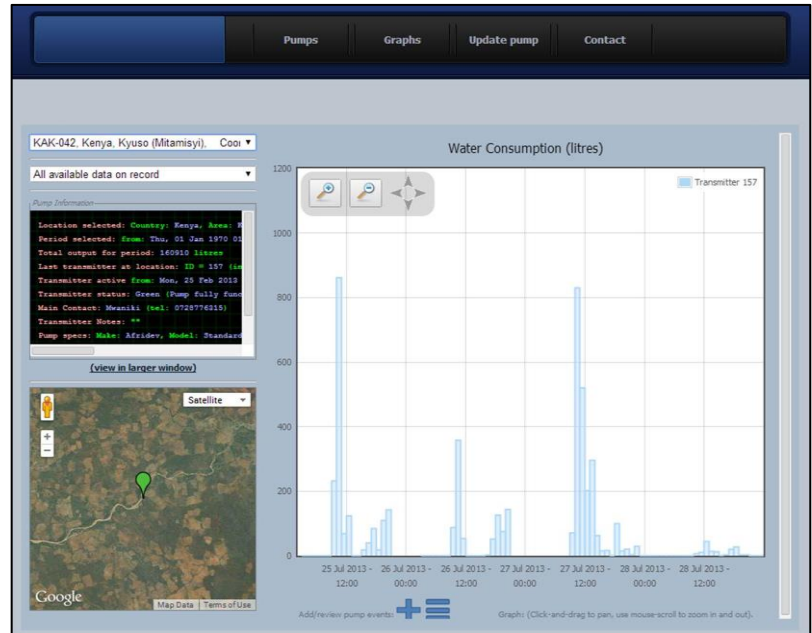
Pumps Graphs Update pump Contact

KAK-042, Kenya, Kyuso (Mitamisyi), Coo

All available data on record

Pump Information

Location selected: Country: Kenya, Area: K
Period selected: from: Thu, 01 Jan 1970 01
Total output for period: 160910 litres
Last transmitter at location: ID = 157 (i
Transmitter active from: Mon, 25 Feb 2013
Transmitter status: Green (Pump fully func
Main Contact: Mwaniki (tel: 0728776315)
Transmitter Notes: **
Pump specs: Make: Afridev, Model: Standard

(view in larger window)

Satellite

Google Map Data Terms of Use

Water Consumption (litres)

Transmitter 157

1200
1000
800
600
400
200
0

25 Jul 2013 - 12:00
26 Jul 2013 - 00:00
26 Jul 2013 - 12:00
27 Jul 2013 - 00:00
27 Jul 2013 - 12:00
28 Jul 2013 - 00:00
28 Jul 2013 - 12:00

Add/review pump events:

Graph: (Click-and-drag to pan, use mouse-scroll to zoom in and out).